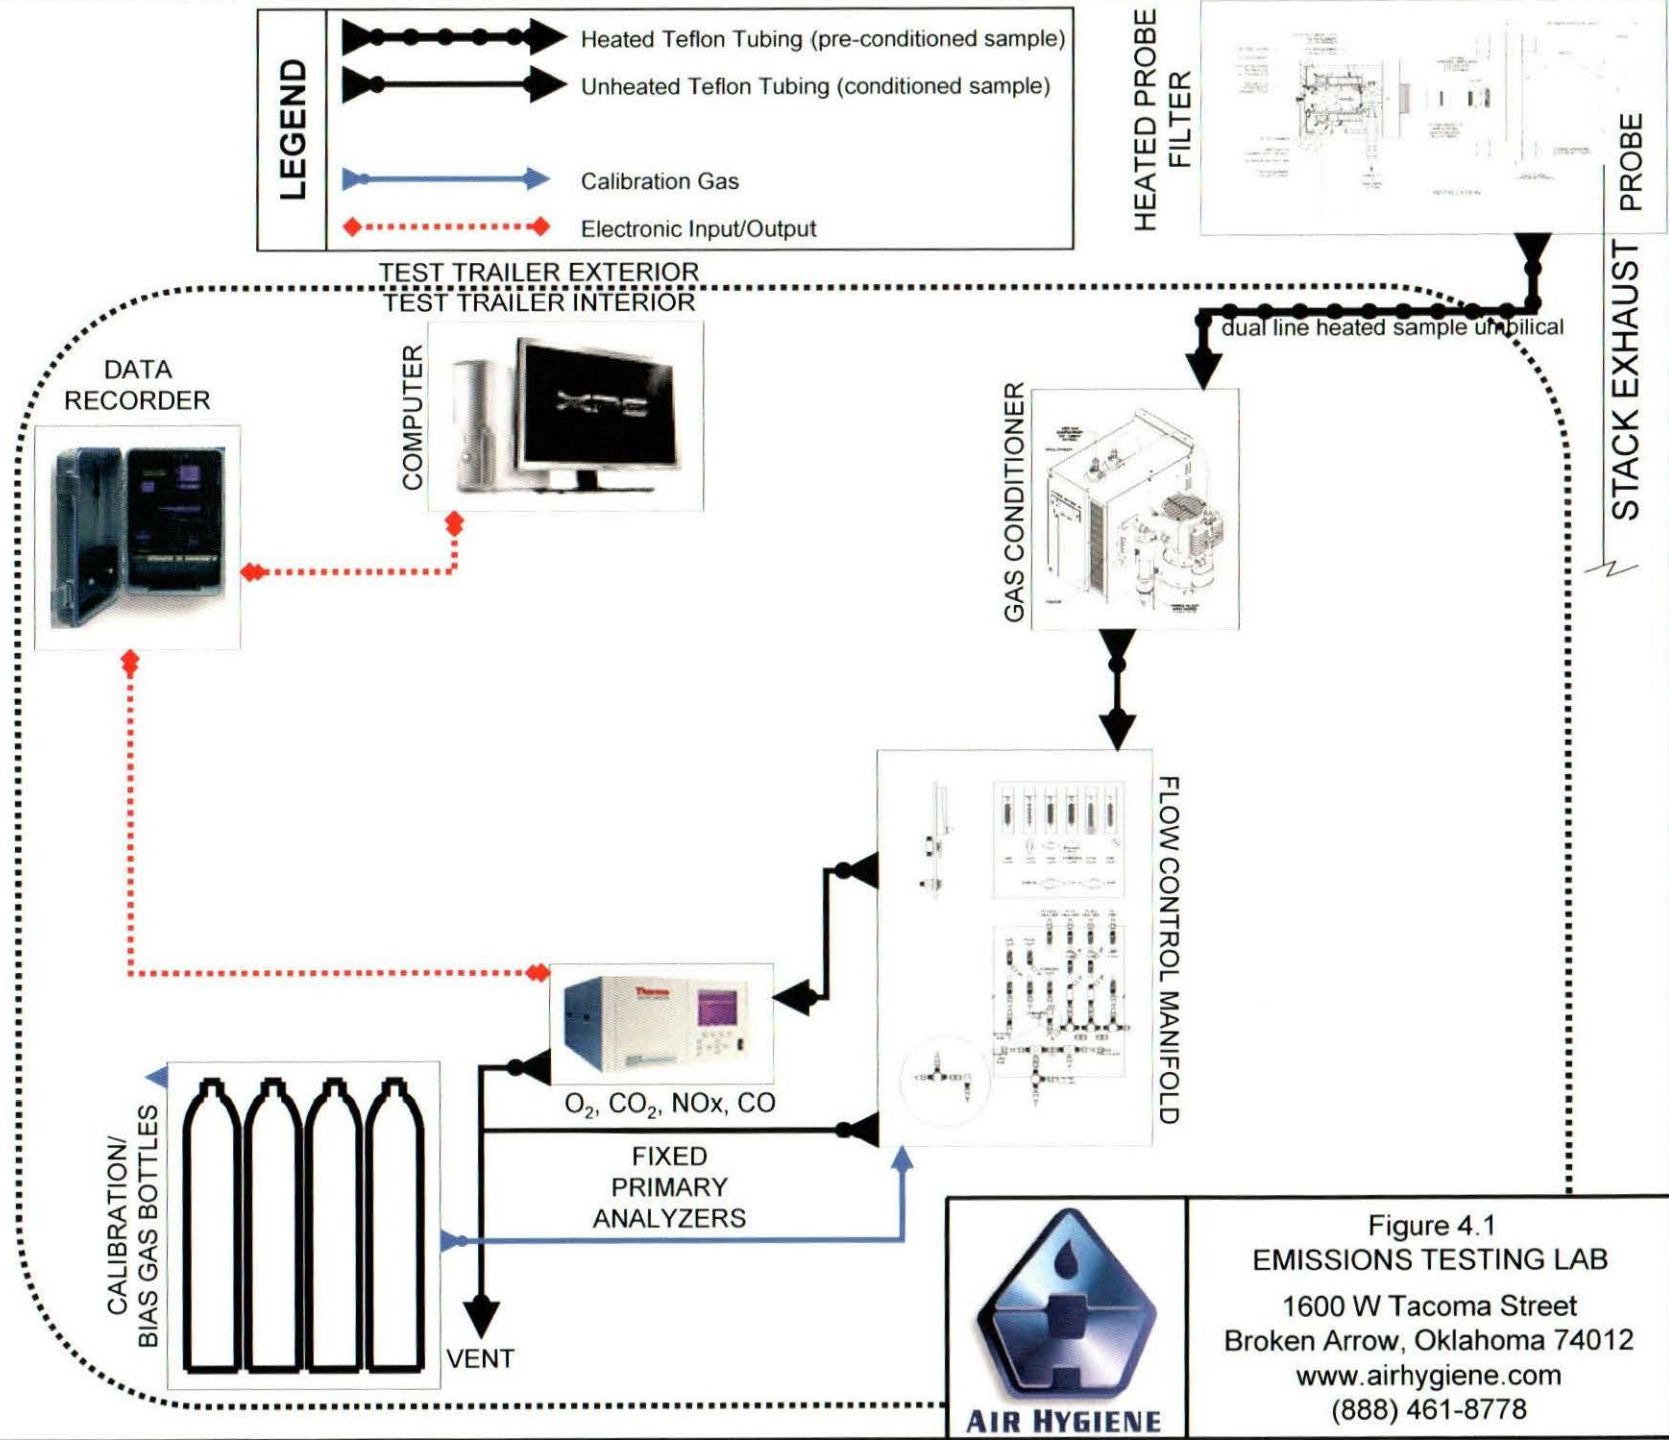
LEGEND

Heated Teflon Tubing (pre-conditioned sample)

Unheated Teflon Tubing (conditioned sample)

Calibration Gas

Electronic Input/Output

HEATED PROBE FILTER

PROBE

STACK EXHAUST

TEST TRAILER EXTERIOR

TEST TRAILER INTERIOR

dual line heated sample umbilical

DATA RECORDER

COMPUTER

GAS CONDITIONER

FLOW CONTROL MANIFOLD

$O_2$, $CO_2$, NOx, CO

FIXED PRIMARY ANALYZERS

CALIBRATION/ BIAS GAS BOTTLES

VENT

AIR HYGIENE

Figure 4.1
EMISSIONS TESTING LAB

1600 W Tacoma Street
Broken Arrow, Oklahoma 74012
www.airhygiene.com
(888) 461-8778